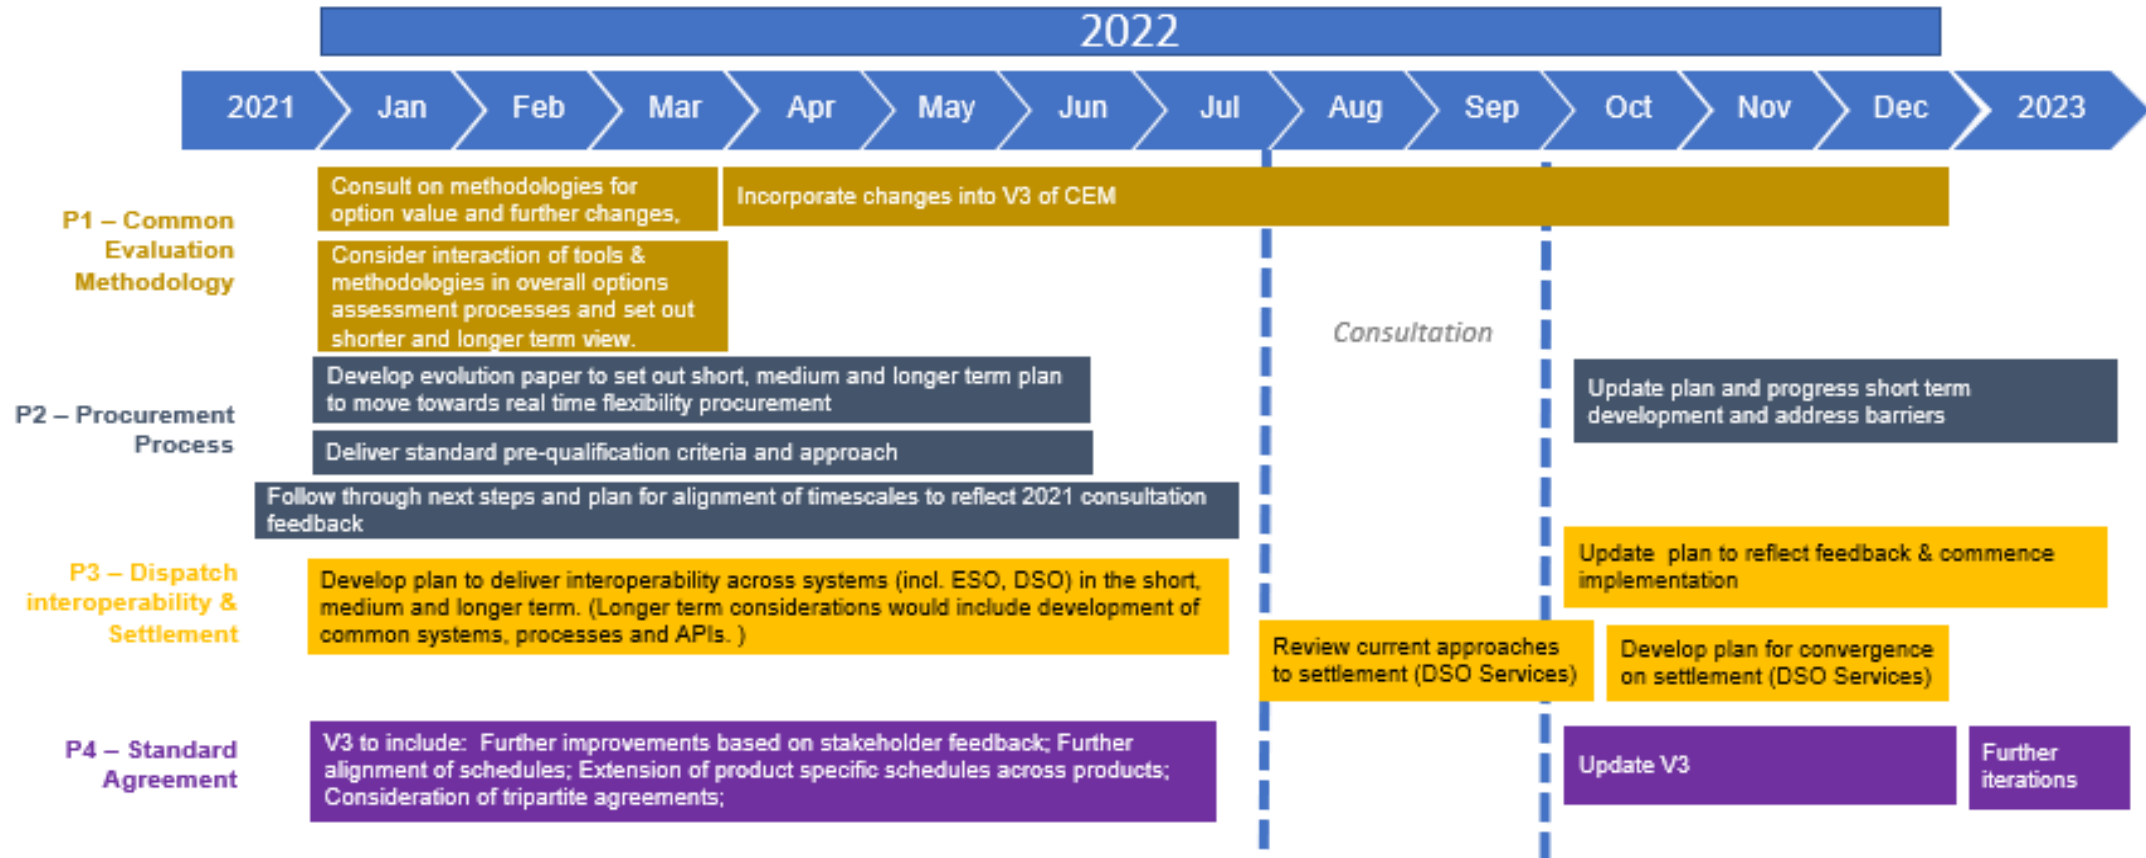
2022

2021 Jan Feb Mar Apr May Jun Jul Aug Sep Oct Nov Dec 2023

P1 – Common Evaluation Methodology

Consult on methodologies for option value and further changes,

Incorporate changes into V3 of CEM

Consider interaction of tools & methodologies in overall options assessment processes and set out shorter and longer term view.

Consultation

P2 – Procurement Process

Develop evolution paper to set out short, medium and longer term plan to move towards real time flexibility procurement

Update plan and progress short term development and address barriers

Deliver standard pre-qualification criteria and approach

Follow through next steps and plan for alignment of timescales to reflect 2021 consultation feedback

P3 – Dispatch interoperability & Settlement

Update plan to reflect feedback & commence implementation

Develop plan to deliver interoperability across systems (incl. ESO, DSO) in the short, medium and longer term. (Longer term considerations would include development of common systems, processes and APIs. )

Review current approaches to settlement (DSO Services)

Develop plan for convergence on settlement (DSO Services)

P4 – Standard Agreement

V3 to include: Further improvements based on stakeholder feedback; Further alignment of schedules; Extension of product specific schedules across products; Consideration of tripartite agreements;

Update V3

Further iterations